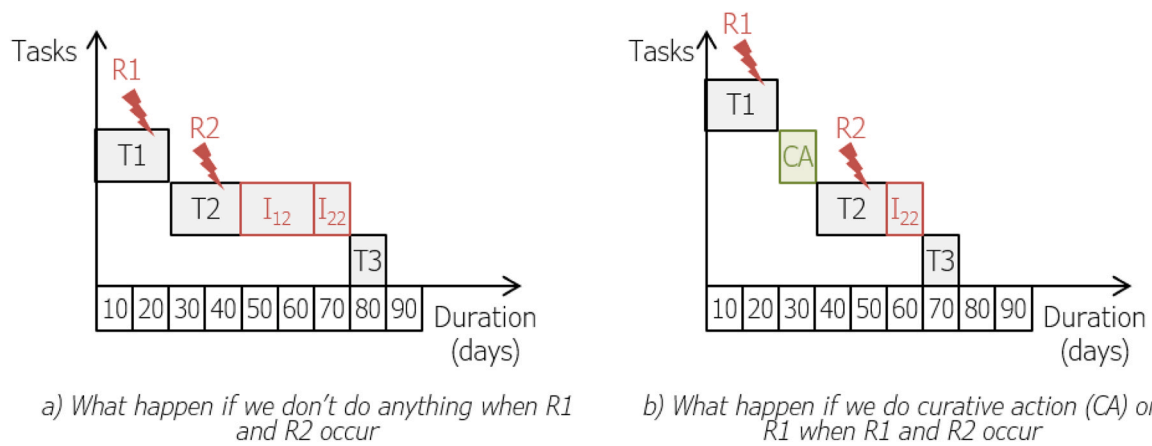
Tasks

R1

R2

T1

T2

$I_{12}$

$I_{22}$

T3

| 10 | 20 | 30 | 40 | 50 | 60 | 70 | 80 | 90 |
|---|---|---|---|---|---|---|---|---|

Duration (days)

a) What happen if we don't do anything when R1 and R2 occur

Tasks

R1

T1

CA

R2

T2

$I_{22}$

T3

| 10 | 20 | 30 | 40 | 50 | 60 | 70 | 80 | 90 |
|---|---|---|---|---|---|---|---|---|

Duration (days)

b) What happen if we do curative action (CA) o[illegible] R1 when R1 and R2 occur